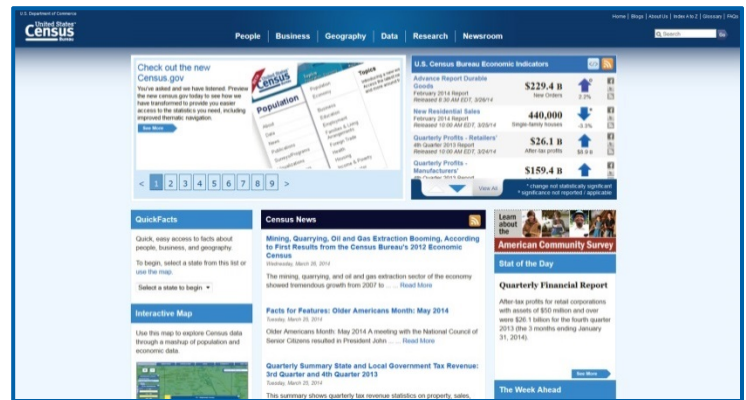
U.S. Department of Commerce
United States Census Bureau

Home | Blogs | About Us | Index A to Z | Glossary | FAQs

People | Business | Geography | Data | Research | Newsroom

Search

Check out the new Census.gov

You've asked and we have listened. Preview the new census.gov today to see how we have transformed to provide you easier access to the statistics you need, including improved thematic navigation.

See More

< 1 2 3 4 5 6 7 8 9 >

U.S. Census Bureau Economic Indicators

Advance Report Durable Goods
February 2014 Report
Released 8:30 AM EDT, 3/26/14
$229.4 B
New Orders
2.2%

New Residential Sales
February 2014 Report
Released 10:00 AM EDT, 3/25/14
440,000
Single-family houses
-3.3%

Quarterly Profits - Retailers'
4th Quarter 2013 Report
Released 10:00 AM EDT, 3/24/14
$26.1 B
After tax profits
$6.9 B

Quarterly Profits - Manufacturers'
$159.4 B

View All

* change not statistically significant
† significance not reported / applicable

QuickFacts

Quick, easy access to facts about people, business, and geography.

To begin, select a state from this list or use the map.

Select a state to begin

Interactive Map

Use this map to explore Census data through a mashup of population and economic data.

Census News

Mining, Quarrying, Oil and Gas Extraction Booming, According to First Results from the Census Bureau's 2012 Economic Census
Wednesday, March 26, 2014

The mining, quarrying, and oil and gas extraction sector of the economy showed tremendous growth from 2007 to ...... Read More

Facts for Features: Older Americans Month: May 2014
Tuesday, March 25, 2014

Older Americans Month: May 2014 A meeting with the National Council of Senior Citizens resulted in President John ...... Read More

Quarterly Summary State and Local Government Tax Revenue: 3rd Quarter and 4th Quarter 2013
Tuesday, March 25, 2014

This summary shows quarterly tax revenue statistics on property, sales,

Learn about the American Community Survey

Stat of the Day

Quarterly Financial Report

After-tax profits for retail corporations with assets of $50 million and over were $26.1 billion for the fourth quarter 2013 (the 3 months ending January 31, 2014).

See More

The Week Ahead